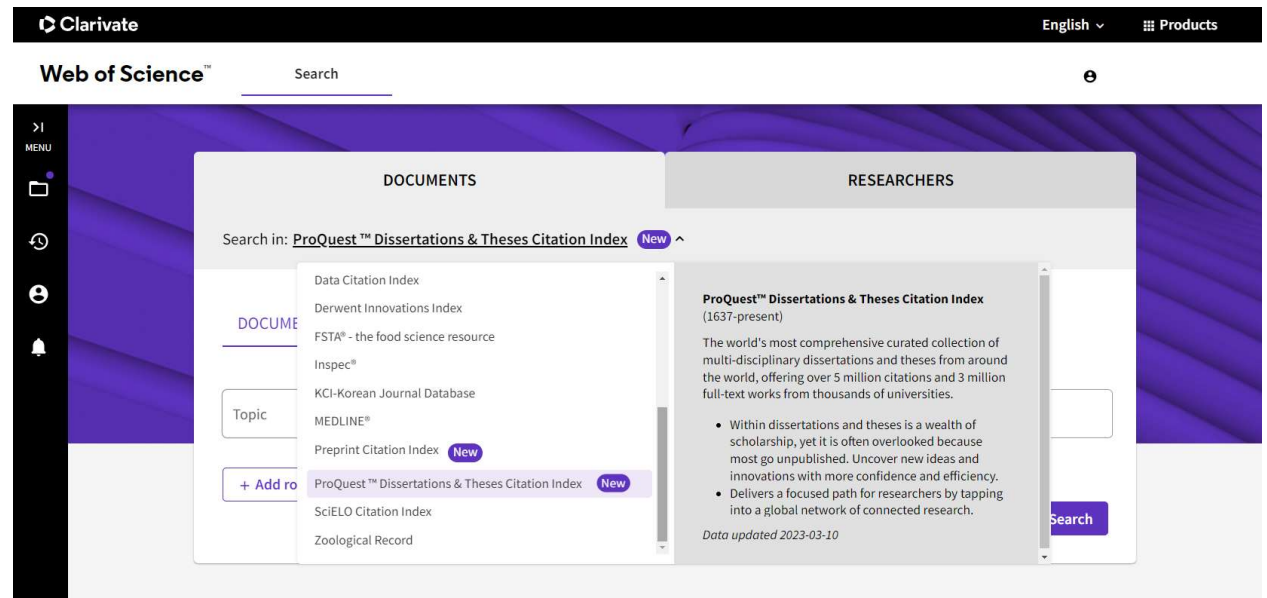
Clarivate

English ⌄

Products

Web of Science™

Search

>I
MENU

DOCUMENTS

RESEARCHERS

Search in: ProQuest ™ Dissertations & Theses Citation Index New ^

DOCUME

Topic

+ Add ro

Data Citation Index
Derwent Innovations Index
FSTA® - the food science resource
Inspec®
KCI-Korean Journal Database
MEDLINE®
Preprint Citation Index New
ProQuest ™ Dissertations & Theses Citation Index New
SciELO Citation Index
Zoological Record

ProQuest™ Dissertations & Theses Citation Index
(1637-present)

The world's most comprehensive curated collection of multi-disciplinary dissertations and theses from around the world, offering over 5 million citations and 3 million full-text works from thousands of universities.

• Within dissertations and theses is a wealth of scholarship, yet it is often overlooked because most go unpublished. Uncover new ideas and innovations with more confidence and efficiency.
• Delivers a focused path for researchers by tapping into a global network of connected research.

Data updated 2023-03-10

Search